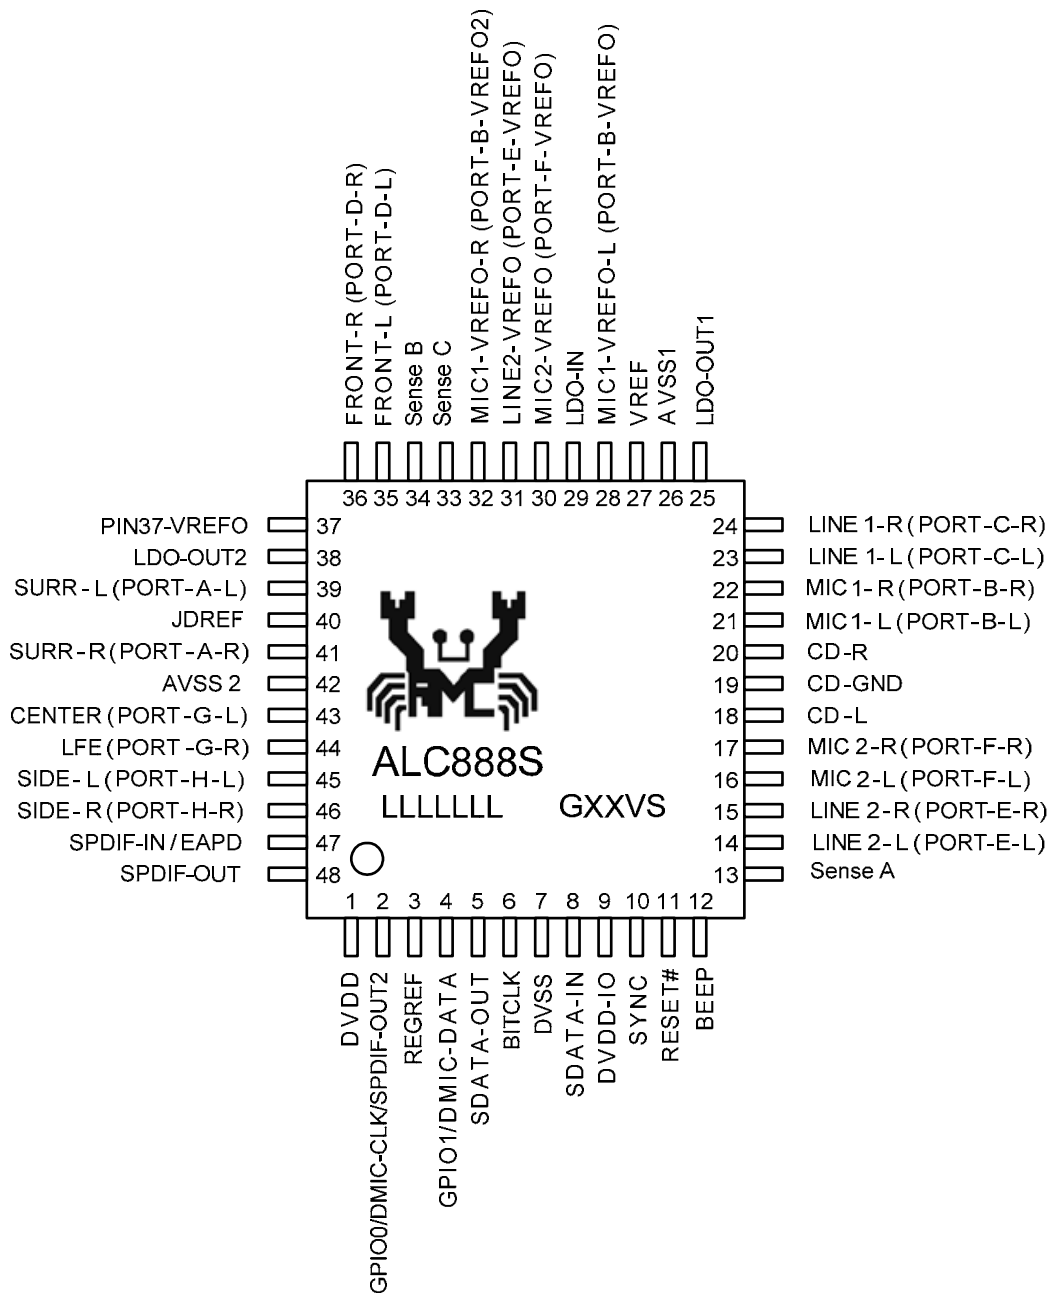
FRONT-R (PORT-D-R)
FRONT-L (PORT-D-L)
Sense B
Sense C
MIC1-VREFO-R (PORT-B-VREFO2)
LINE2-VREFO (PORT-E-VREFO)
MIC2-VREFO (PORT-F-VREFO)
LDO-IN
MIC1-VREFO-L (PORT-B-VREFO)
VREF
AVSS1
LDO-OUT1

36 35 34 33 32 31 30 29 28 27 26 25

PIN37-VREFO 37
LDO-OUT2 38
SURR - L (PORT-A-L) 39
JDREF 40
SURR-R (PORT-A-R) 41
AVSS 2 42
CENTER (PORT-G-L) 43
LFE (PORT -G-R) 44
SIDE-L (PORT-H-L) 45
SIDE-R (PORT-H-R) 46
SPDIF-IN / EAPD 47
SPDIF-OUT 48

24 LINE 1-R (PORT-C-R)
23 LINE 1- L (PORT-C-L)
22 MIC 1- R (PORT-B-R)
21 MIC 1- L (PORT-B-L)
20 CD-R
19 CD-GND
18 CD-L
17 MIC 2-R (PORT-F-R)
16 MIC 2-L (PORT-F-L)
15 LINE 2-R (PORT-E-R)
14 LINE 2-L (PORT-E-L)
13 Sense A

ALC888S
LLLLLLL
GXXVS

1 2 3 4 5 6 7 8 9 10 11 12

DVDD
GPIO0/DMIC-CLK/SPDIF-OUT2
REGREF
GPIO1/DMIC-DATA
SDATA-OUT
BITCLK
DVSS
SDATA-IN
DVDD-IO
SYNC
RESET#
BEEP